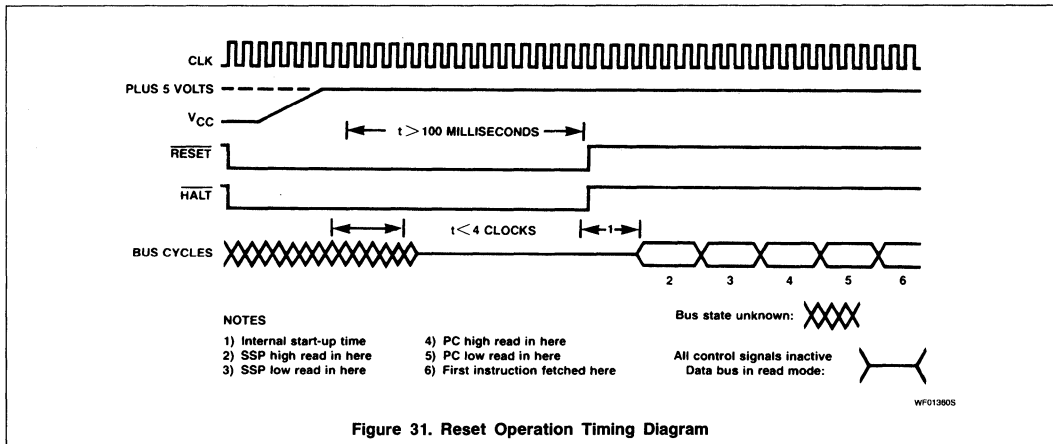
CLK

PLUS 5 VOLTS

$V_{CC}$

$t > 100$ MILLISECONDS

$\overline{RESET}$

$\overline{HALT}$

$t < 4$ CLOCKS

1

BUS CYCLES

2 3 4 5 6

NOTES

1) Internal start-up time
2) SSP high read in here
3) SSP low read in here

4) PC high read in here
5) PC low read in here
6) First instruction fetched here

Bus state unknown:

All control signals inactive
Data bus in read mode:

WF01360S

Figure 31. Reset Operation Timing Diagram